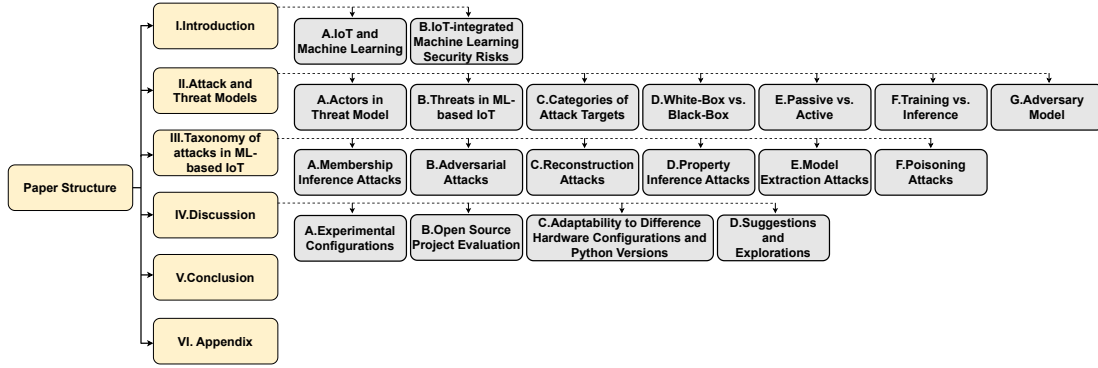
Paper Structure

I.Introduction

A.IoT and Machine Learning

B.IoT-integrated Machine Learning Security Risks

II.Attack and Threat Models

A.Actors in Threat Model

B.Threats in ML-based IoT

C.Categories of Attack Targets

D.White-Box vs. Black-Box

E.Passive vs. Active

F.Training vs. Inference

G.Adversary Model

III.Taxonomy of attacks in ML-based IoT

A.Membership Inference Attacks

B.Adversarial Attacks

C.Reconstruction Attacks

D.Property Inference Attacks

E.Model Extraction Attacks

F.Poisoning Attacks

IV.Discussion

A.Experimental Configurations

B.Open Source Project Evaluation

C.Adaptability to Difference Hardware Configurations and Python Versions

D.Suggestions and Explorations

V.Conclusion

VI. Appendix